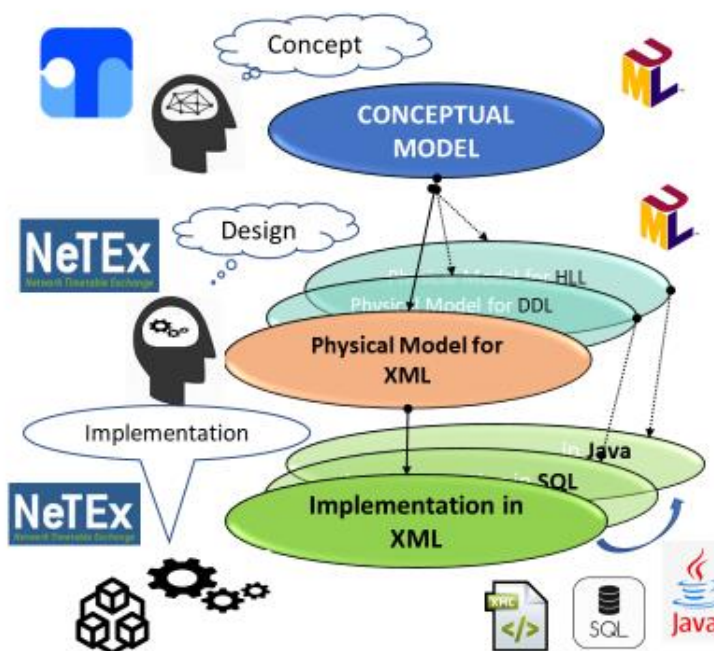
Concept

CONCEPTUAL MODEL

UML

Design

NeTEx
Network Timetable Exchange

UML

Physical Model for HLL

Physical Model for DDL

Physical Model for XML

Implementation

in Java

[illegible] in SQL

Implementation in XML

NeTEx
Network Timetable Exchange

XML

SQL

Java